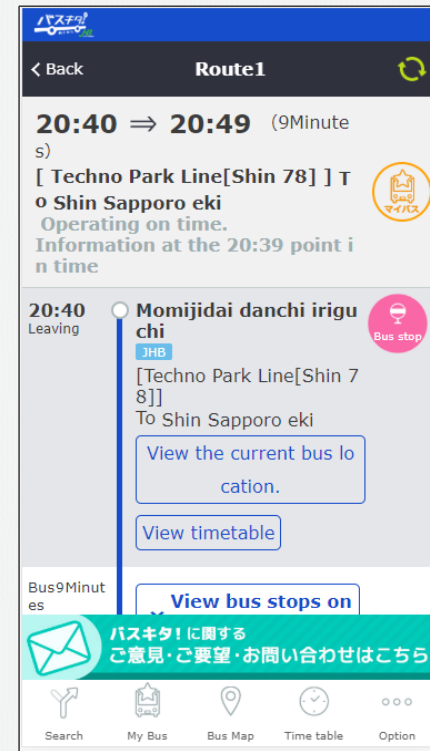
バスキタ!

Back

Route1

20:40 ⇒ 20:49 (9Minutes)

[ Techno Park Line[Shin 78] ] To Shin Sapporo eki

Operating on time.
Information at the 20:39 point in time

マイバス

20:40
Leaving

Momijidai danchi iriguchi

JHB

[Techno Park Line[Shin 78]]
To Shin Sapporo eki

Bus stop

View the current bus location.

View timetable

Bus9Minutes

View bus stops on

バスキタ!に関する
ご意見・ご要望・お問い合わせはこちら

Search

My Bus

Bus Map

Time table

Option